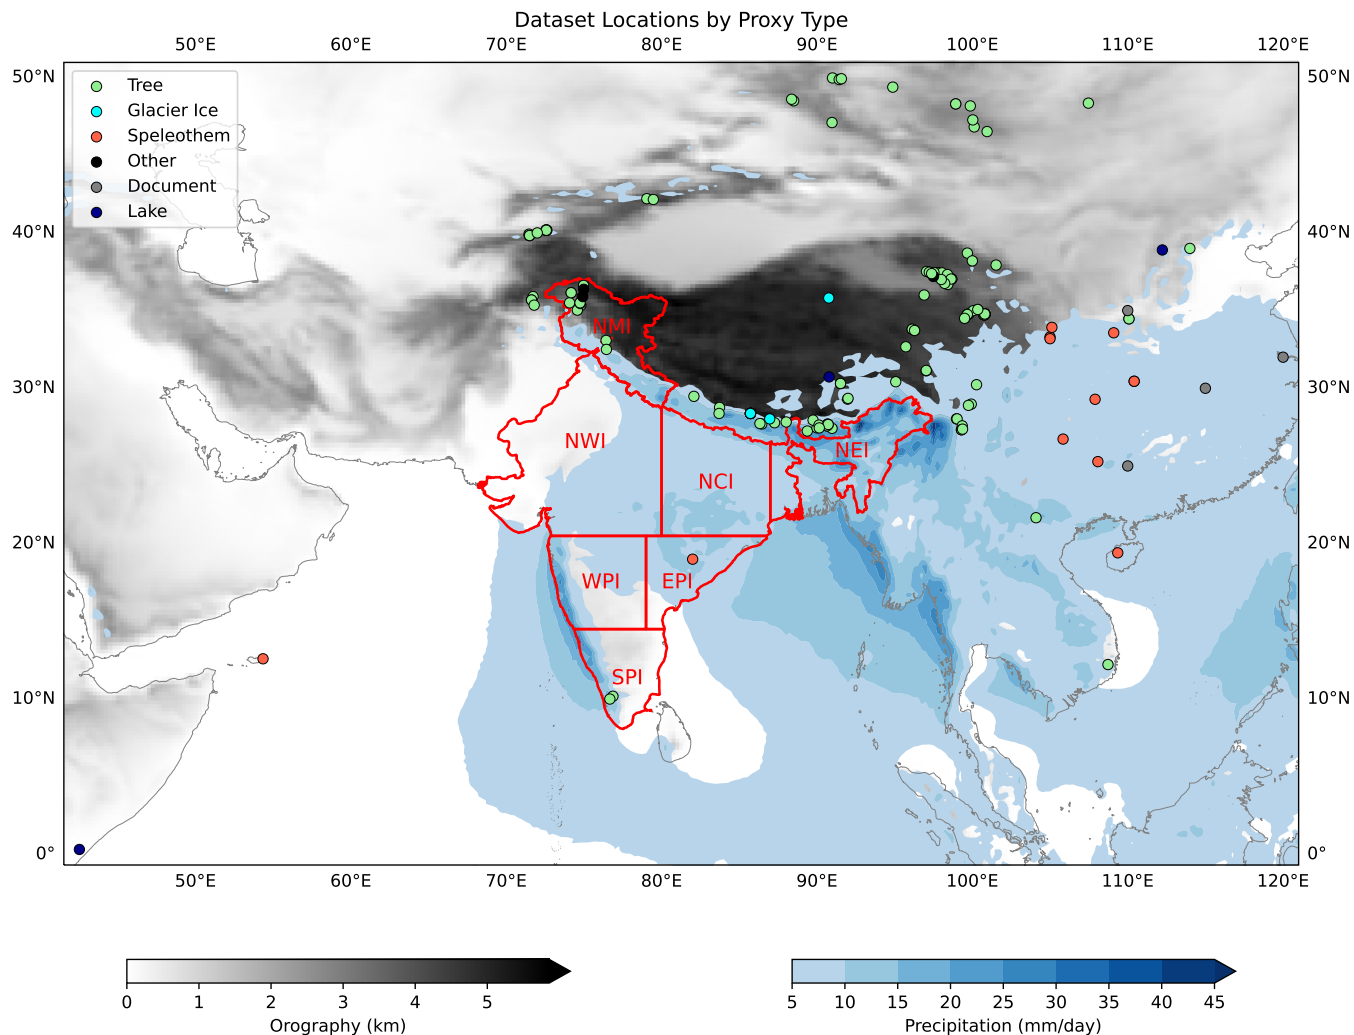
Dataset Locations by Proxy Type

50°E 60°E 70°E 80°E 90°E 100°E 110°E 120°E

Tree
Glacier Ice
Speleothem
Other
Document
Lake

50°N
40°N
30°N
20°N
10°N
0°

50°N
40°N
30°N
20°N
10°N
0°

NMI
NWI
NCI
NEI
WPI
EPI
SPI

50°E 60°E 70°E 80°E 90°E 100°E 110°E 120°E

0 1 2 3 4 5
Orography (km)

5 10 15 20 25 30 35 40 45
Precipitation (mm/day)